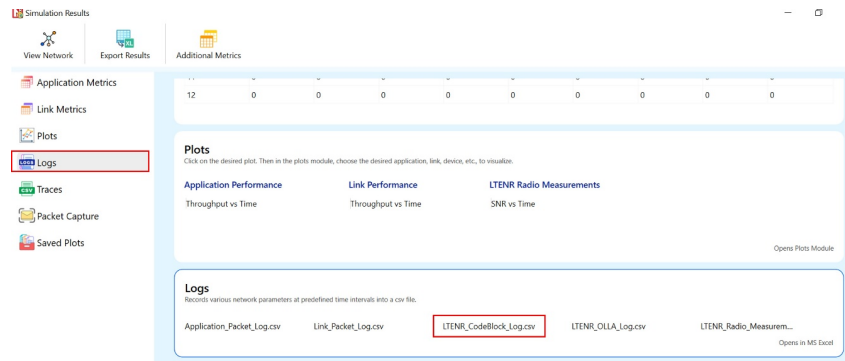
Simulation Results

View Network
Export Results
Additional Metrics

Application Metrics
Link Metrics
Plots
Logs
Traces
Packet Capture
Saved Plots

| 12 | 0 | 0 | 0 | 0 | 0 | 0 | 0 | 0 | 0 |
|---|---|---|---|---|---|---|---|---|---|

Plots
Click on the desired plot. Then in the plots module, choose the desired application, link, device, etc., to visualize.

Application Performance
Throughput vs Time

Link Performance
Throughput vs Time

LTENR Radio Measurements
SNR vs Time

Opens Plots Module

Logs
Records various network parameters at predefined time intervals into a csv file.

Application_Packet_Log.csv
Link_Packet_Log.csv
LTENR_CodeBlock_Log.csv
LTENR_OLLA_Log.csv
LTENR_Radio_Measurem...

Opens in MS Excel